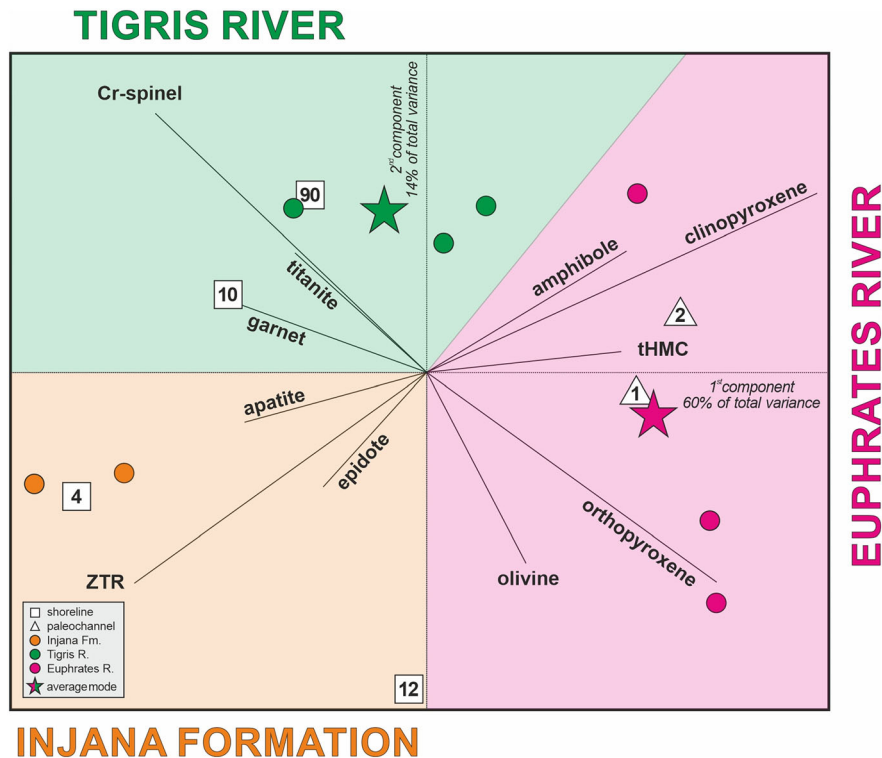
TIGRIS RIVER

Cr-spinel

$2^{nd}$ component
14% of total variance

90

titanite

10

garnet

amphibole

clinopyroxene

2

tHMC

EUPHRATES RIVER

apatite

1

$1^{st}$ component
60% of total variance

epidote

4

orthopyroxene

ZTR

olivine

shoreline
paleochannel
Injana Fm.
Tigris R.
Euphrates R.
average mode

12

INJANA FORMATION